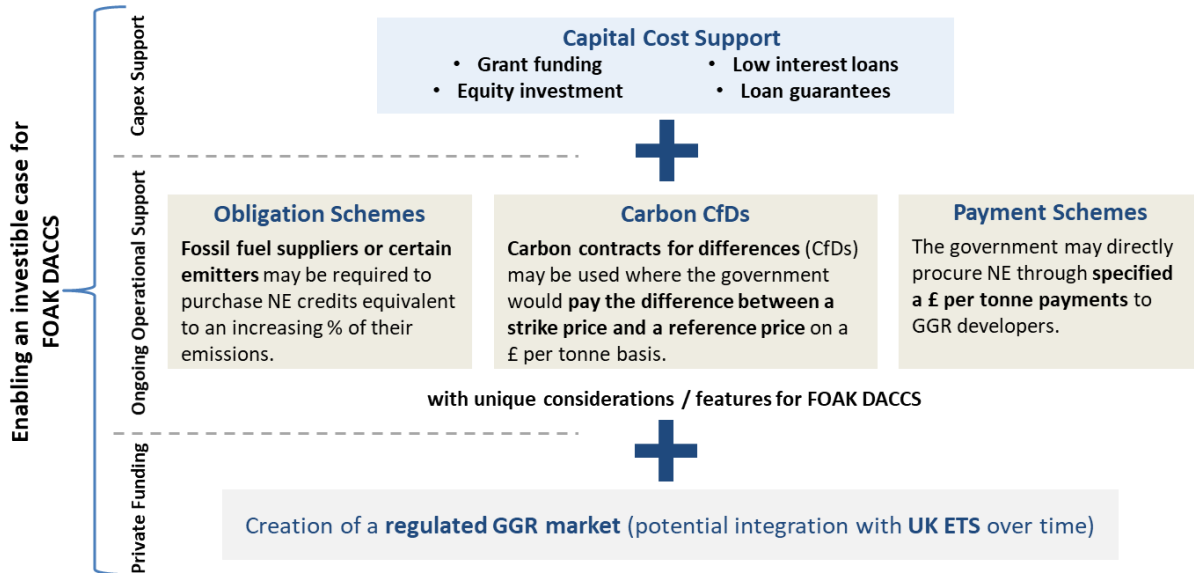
Enabling an investible case for FOAK DACCS

Capex Support

Capital Cost Support
• Grant funding
• Low interest loans
• Equity investment
• Loan guarantees

Ongoing Operational Support

Obligation Schemes
Fossil fuel suppliers or certain emitters may be required to purchase NE credits equivalent to an increasing % of their emissions.

Carbon CfDs
Carbon contracts for differences (CfDs) may be used where the government would pay the difference between a strike price and a reference price on a £ per tonne basis.

Payment Schemes
The government may directly procure NE through specified a £ per tonne payments to GGR developers.

with unique considerations / features for FOAK DACCS

Private Funding

Creation of a regulated GGR market (potential integration with UK ETS over time)